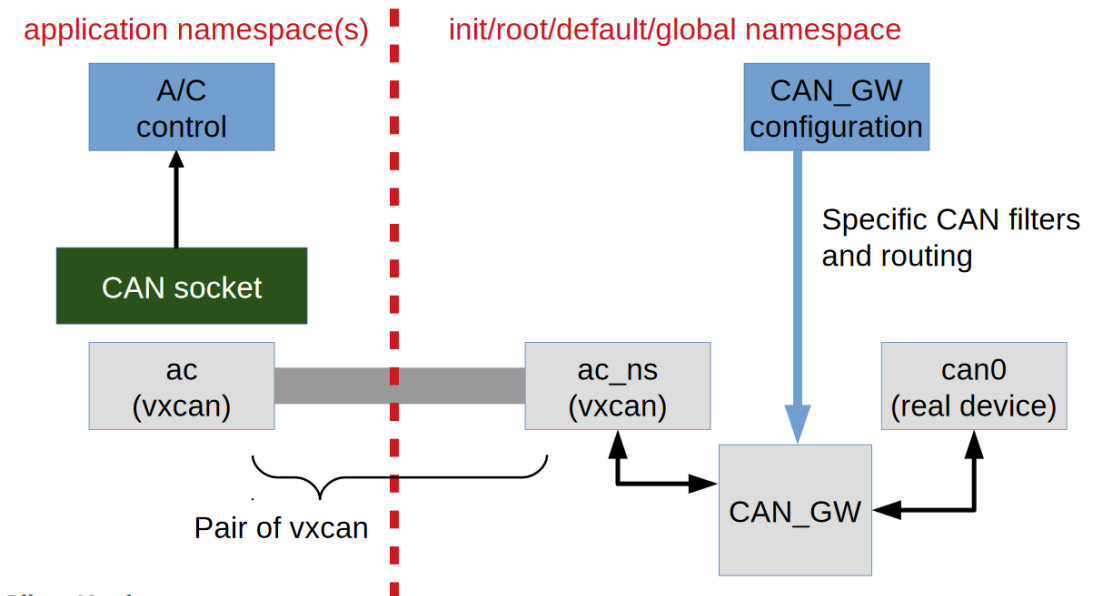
application namespace(s)

init/root/default/global namespace

A/C control

CAN_GW configuration

Specific CAN filters and routing

CAN socket

ac (vxcan)

ac_ns (vxcan)

can0 (real device)

CAN_GW

Pair of vxcan

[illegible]